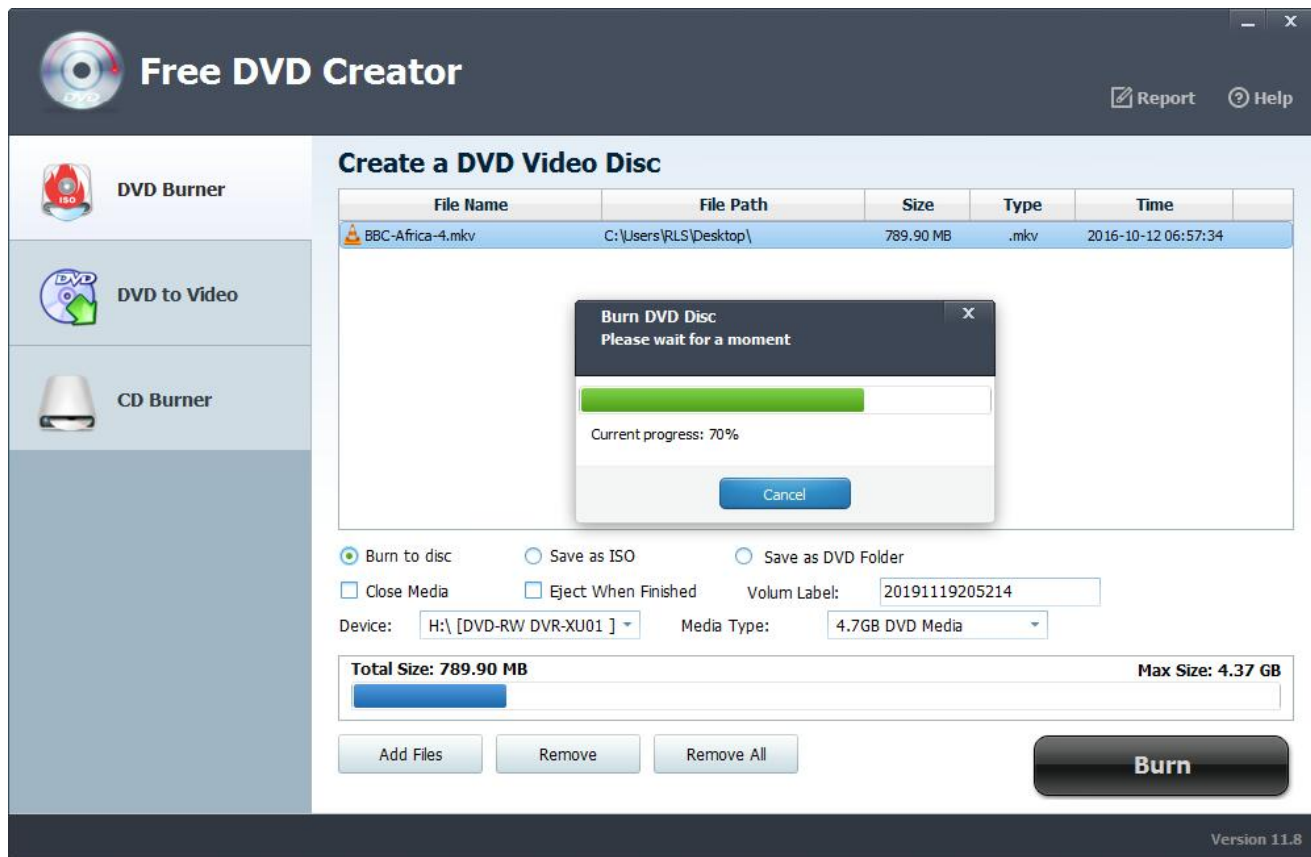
Free DVD Creator

Report Help

DVD Burner

DVD to Video

CD Burner

Create a DVD Video Disc

| File Name | File Path | Size | Type | Time |
|---|---|---|---|---|
| BBC-Africa-4.mkv | C:\Users\RLS\Desktop\ | 789.90 MB | .mkv | 2016-10-12 06:57:34 |

Burn DVD Disc
Please wait for a moment

Current progress: 70%

Cancel

Burn to disc Save as ISO Save as DVD Folder

Close Media Eject When Finished Volum Label: 20191119205214

Device: H:\ [DVD-RW DVR-XU01 ] Media Type: 4.7GB DVD Media

Total Size: 789.90 MB Max Size: 4.37 GB

Add Files Remove Remove All Burn

Version 11.8